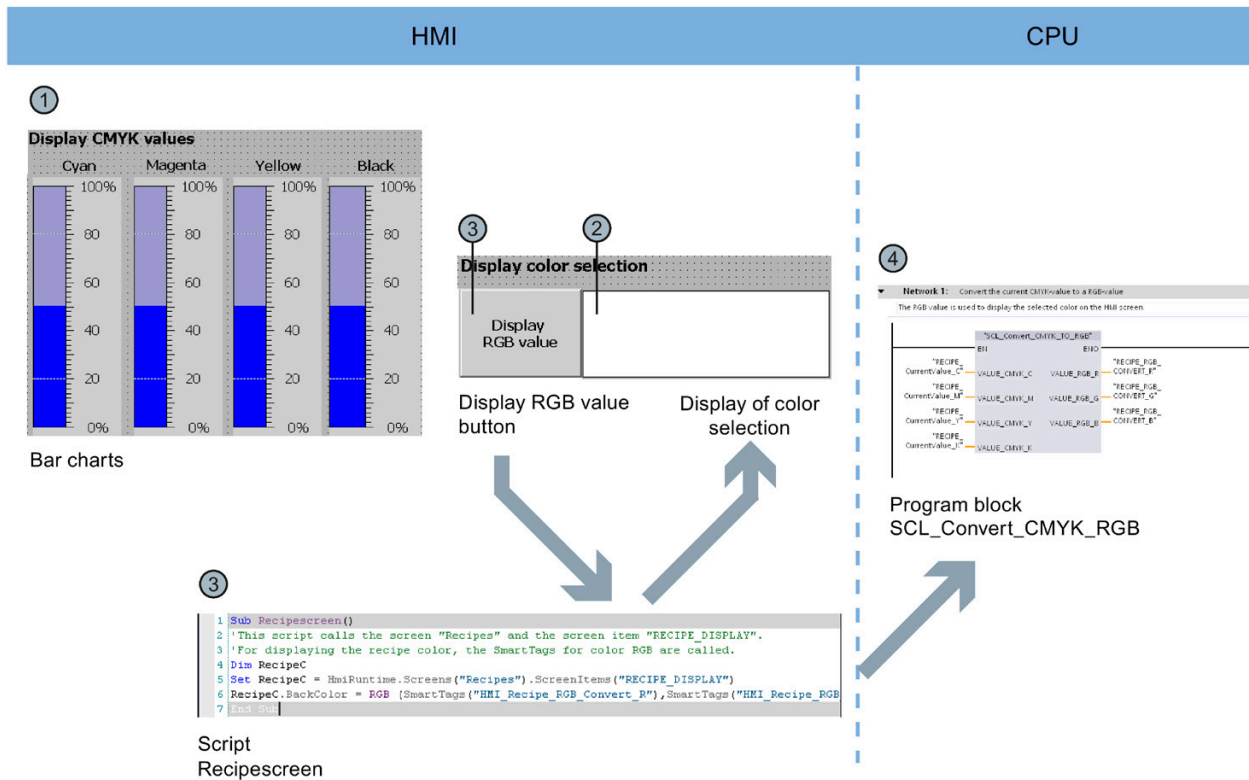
HMI

CPU

1

Display CMYK values

Cyan Magenta Yellow Black

100% 80 60 40 20 0%

100% 80 60 40 20 0%

100% 80 60 40 20 0%

100% 80 60 40 20 0%

Bar charts

3

2

Display color selection

Display RGB value

Display RGB value button

Display of color selection

4

Network 1: Convert the current CMYK-value to a RGB-value

The RGB value is used to display the selected color on the HMI screen.

"SCL_Convert_CMYK_TO_RGB"

EN ENO

"RECIPE_CurrentValue_C" VALUE_CMYK_C VALUE_RGB_R "RECIPE_RGB_CONVERT_R"

"RECIPE_CurrentValue_M" VALUE_CMYK_M VALUE_RGB_G "RECIPE_RGB_CONVERT_G"

"RECIPE_CurrentValue_Y" VALUE_CMYK_Y VALUE_RGB_B "RECIPE_RGB_CONVERT_B"

"RECIPE_CurrentValue_K" VALUE_CMYK_K

Program block SCL_Convert_CMYK_RGB

3

1 Sub Recipescreen()
2 'This script calls the screen "Recipes" and the screen item "RECIPE_DISPLAY".
3 'For displaying the recipe color, the SmartTags for color RGB are called.
4 Dim RecipeC
5 Set RecipeC = HmiRuntime.Screens("Recipes").ScreenItems("RECIPE_DISPLAY")
6 RecipeC.BackColor = RGB (SmartTags("HMI_Recipe_RGB_Convert_R"),SmartTags("HMI_Recipe_RGB
7 End Sub

Script Recipescreen